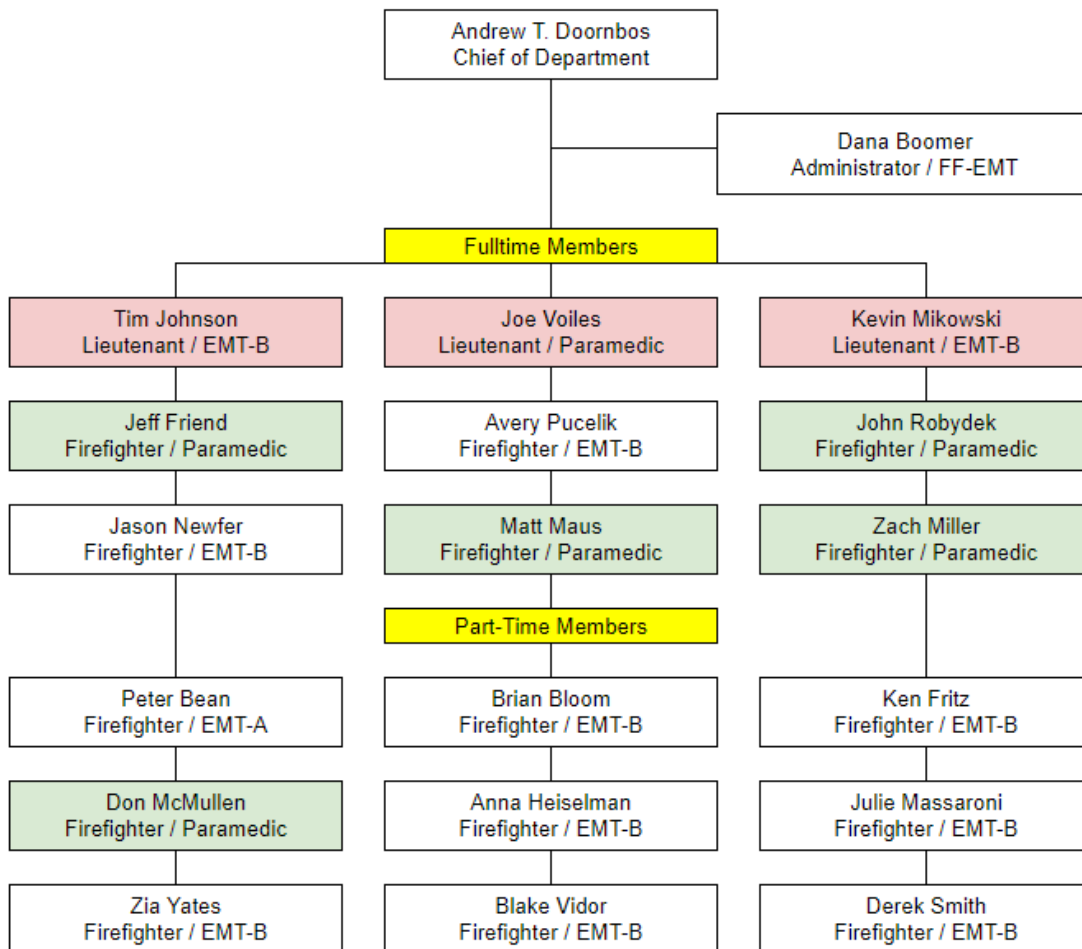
Andrew T. Doornbos
Chief of Department

Dana Boomer
Administrator / FF-EMT

Fulltime Members

Tim Johnson
Lieutenant / EMT-B

Jeff Friend
Firefighter / Paramedic

Jason Newfer
Firefighter / EMT-B

Joe Voiles
Lieutenant / Paramedic

Avery Pucelik
Firefighter / EMT-B

Matt Maus
Firefighter / Paramedic

Kevin Mikowski
Lieutenant / EMT-B

John Robydek
Firefighter / Paramedic

Zach Miller
Firefighter / Paramedic

Part-Time Members

Peter Bean
Firefighter / EMT-A

Don McMullen
Firefighter / Paramedic

Zia Yates
Firefighter / EMT-B

Brian Bloom
Firefighter / EMT-B

Anna Heiselman
Firefighter / EMT-B

Blake Vidor
Firefighter / EMT-B

Ken Fritz
Firefighter / EMT-B

Julie Massaroni
Firefighter / EMT-B

Derek Smith
Firefighter / EMT-B